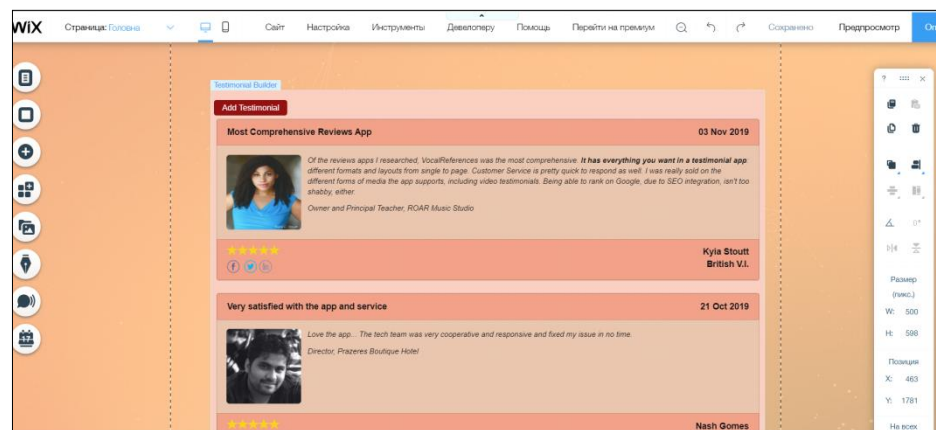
WiX Страница: Головна Сайт Настройка Инструменты Девелоперу Помощь Перейти на премиум Сохранено Предпросмотр Опу

Testimonial Builder

Add Testimonial

Most Comprehensive Reviews App 03 Nov 2019

Of the reviews apps I researched, VocalReferences was the most comprehensive. **It has everything you want in a testimonial app**: different formats and layouts from single to page. Customer Service is pretty quick to respond as well. I was really sold on the different forms of media the app supports, including video testimonials. Being able to rank on Google, due to SEO integration, isn't too shabby, either.

Owner and Principal Teacher, ROAR Music Studio

Kyia Stoutt
British V.I.

Very satisfied with the app and service 21 Oct 2019

Love the app... The tech team was very cooperative and responsive and fixed my issue in no time.

Director, Prazeres Boutique Hotel

Nash Gomes

? ⠿ ×

0°

Размер (пикс.)

W: 500

H: 598

Позиция

X: 463

Y: 1781

На всех